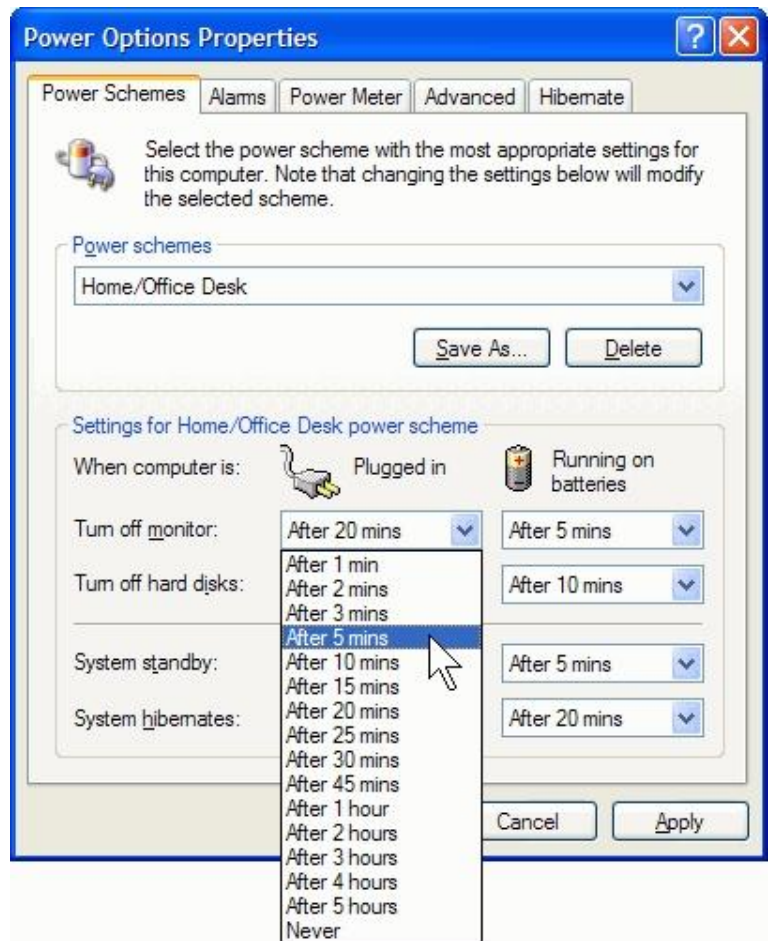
Power Options Properties

Power Schemes | Alarms | Power Meter | Advanced | Hibernate

Select the power scheme with the most appropriate settings for this computer. Note that changing the settings below will modify the selected scheme.

Power schemes

Home/Office Desk

Save As...

Delete

Settings for Home/Office Desk power scheme

When computer is:

Plugged in

Running on batteries

Turn off monitor:

After 20 mins

After 5 mins

Turn off hard disks:

After 10 mins

System standby:

After 5 mins

System hibernates:

After 20 mins

After 1 min
After 2 mins
After 3 mins
After 5 mins
After 10 mins
After 15 mins
After 20 mins
After 25 mins
After 30 mins
After 45 mins
After 1 hour
After 2 hours
After 3 hours
After 4 hours
After 5 hours
Never

Cancel

Apply